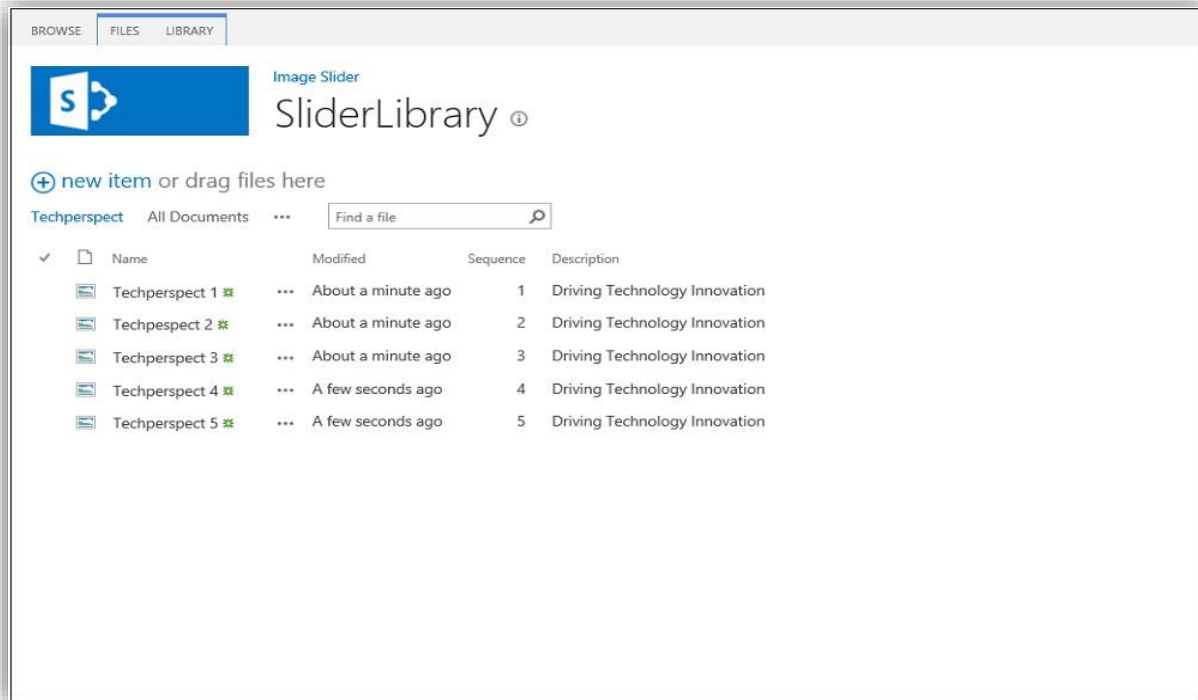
BROWSE FILES LIBRARY

Image Slider

SliderLibrary

new item or drag files here

Techperspect All Documents ••• Find a file

| ✓ | Name | | Modified | Sequence | Description |
|---|---|---|---|---|---|
| | Techperspect 1 | ••• | About a minute ago | 1 | Driving Technology Innovation |
| | Techpespect 2 | ••• | About a minute ago | 2 | Driving Technology Innovation |
| | Techperspect 3 | ••• | About a minute ago | 3 | Driving Technology Innovation |
| | Techperspect 4 | ••• | A few seconds ago | 4 | Driving Technology Innovation |
| | Techperspect 5 | ••• | A few seconds ago | 5 | Driving Technology Innovation |